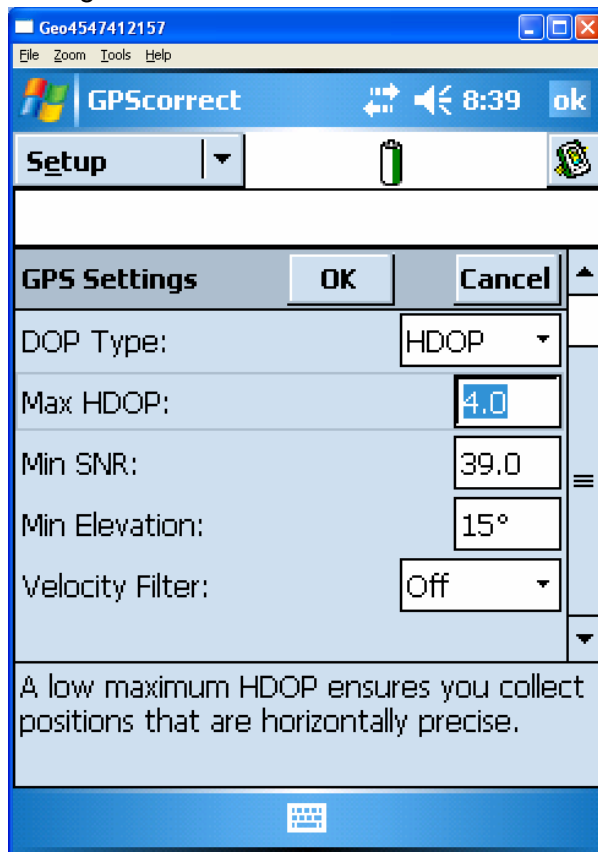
Geo4547412157

File Zoom Tools Help

GPScorrect 8:39 ok

Setup

GPS Settings OK Cancel

DOP Type: HDOP

Max HDOP: 4.0

Min SNR: 39.0

Min Elevation: 15°

Velocity Filter: Off

A low maximum HDOP ensures you collect positions that are horizontally precise.